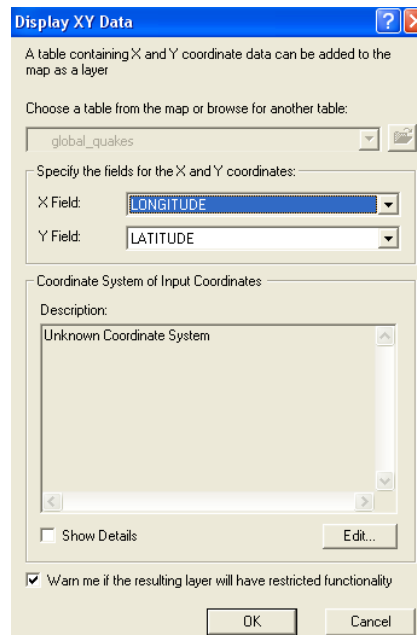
Display XY Data

A table containing X and Y coordinate data can be added to the map as a layer

Choose a table from the map or browse for another table:

global_quakes

Specify the fields for the X and Y coordinates:

X Field: LONGITUDE

Y Field: LATITUDE

Coordinate System of Input Coordinates

Description:

Unknown Coordinate System

Show Details

Edit...

Warn me if the resulting layer will have restricted functionality

OK

Cancel